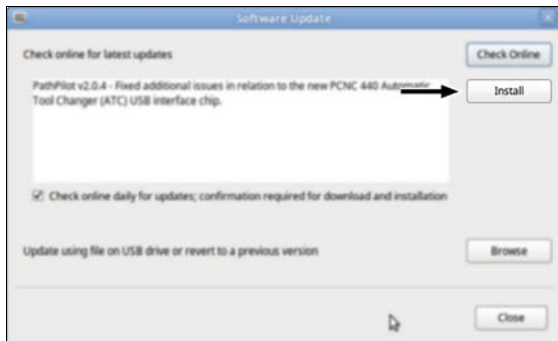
Software Update

Check online for latest updates

Check Online

PathPilot v2.0.4 - Fixed additional issues in relation to the new PCNC 440 Automatic Tool Changer (ATC) USB interface chip.

Install

Check online daily for updates; confirmation required for download and installation

Update using file on USB drive or revert to a previous version

Browse

Close